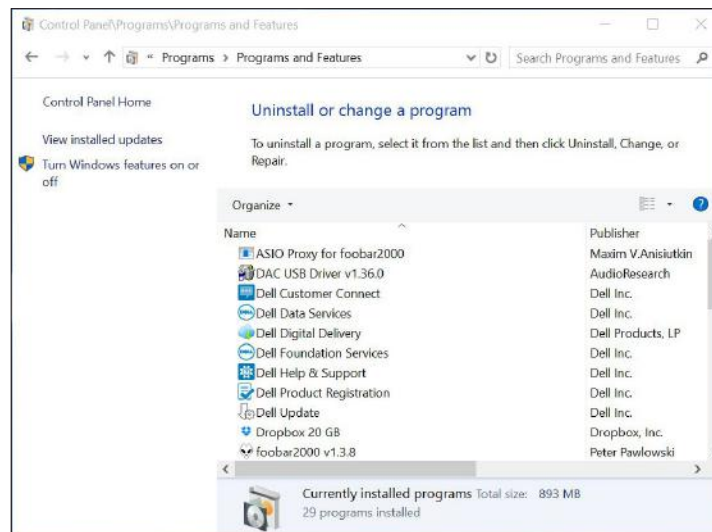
Control Panel\Programs\Programs and Features

« Programs > Programs and Features

Search Programs and Features

Control Panel Home

View installed updates

Turn Windows features on or off

Uninstall or change a program

To uninstall a program, select it from the list and then click Uninstall, Change, or Repair.

Organize ▾

| Name | Publisher |
|---|---|
| ASIO Proxy for foobar2000 | Maxim V.Anisiutkin |
| DAC USB Driver v1.36.0 | AudioResearch |
| Dell Customer Connect | Dell Inc. |
| Dell Data Services | Dell Inc. |
| Dell Digital Delivery | Dell Products, LP |
| Dell Foundation Services | Dell Inc. |
| Dell Help & Support | Dell Inc. |
| Dell Product Registration | Dell Inc. |
| Dell Update | Dell Inc. |
| Dropbox 20 GB | Dropbox, Inc. |
| foobar2000 v1.3.8 | Peter Pawlowski |

Currently installed programs Total size: 893 MB
29 programs installed